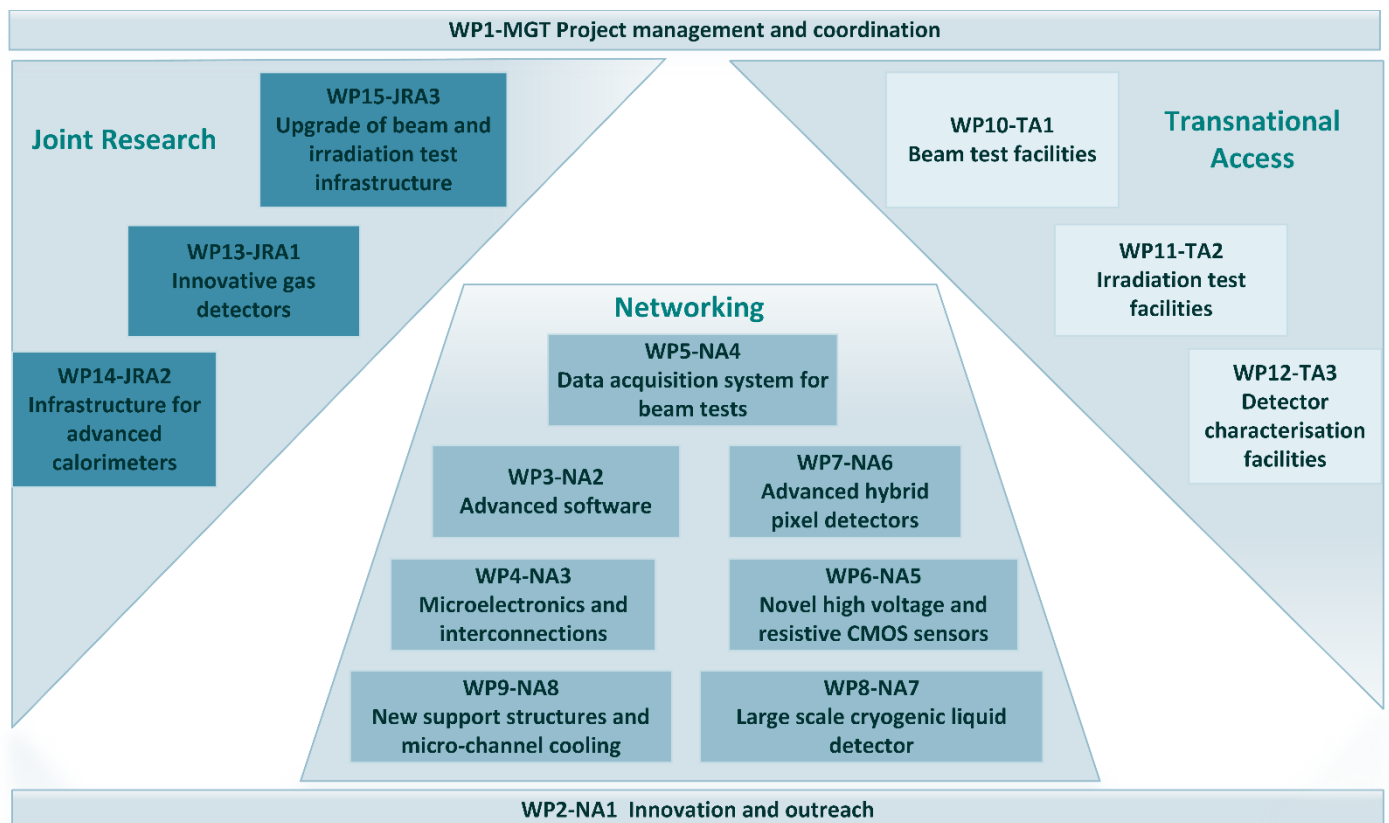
WP1-MGT Project management and coordination

Joint Research

WP15-JRA3
Upgrade of beam and irradiation test infrastructure

WP13-JRA1
Innovative gas detectors

WP14-JRA2
Infrastructure for advanced calorimeters

Transnational Access

WP10-TA1
Beam test facilities

WP11-TA2
Irradiation test facilities

WP12-TA3
Detector characterisation facilities

Networking

WP5-NA4
Data acquisition system for beam tests

WP3-NA2
Advanced software

WP7-NA6
Advanced hybrid pixel detectors

WP4-NA3
Microelectronics and interconnections

WP6-NA5
Novel high voltage and resistive CMOS sensors

WP9-NA8
New support structures and micro-channel cooling

WP8-NA7
Large scale cryogenic liquid detector

WP2-NA1 Innovation and outreach